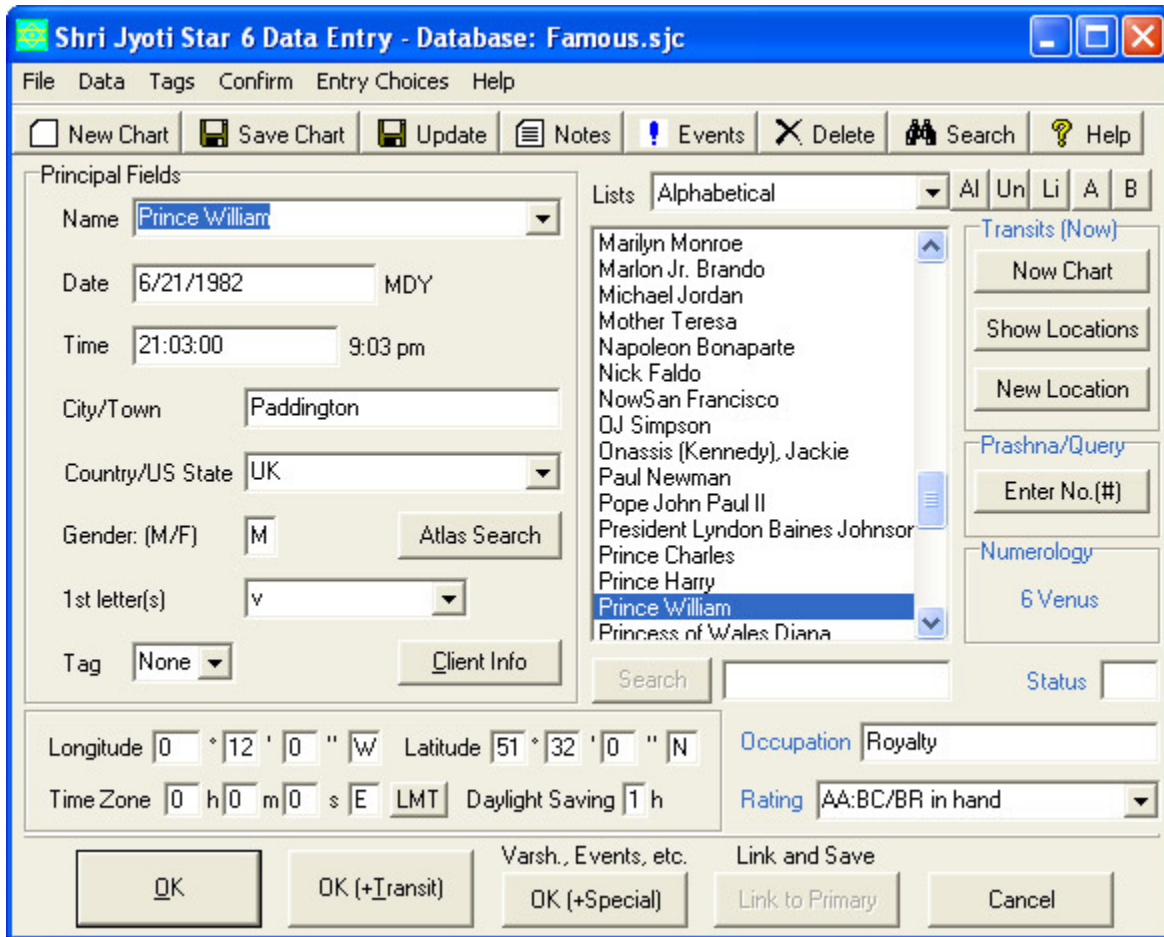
Shri Jyoti Star 6 Data Entry - Database: Famous.sjc

File Data Tags Confirm Entry Choices Help

New Chart Save Chart Update Notes Events Delete Search Help

Principal Fields

Name Prince William

Date 6/21/1982 MDY

Time 21:03:00 9:03 pm

City/Town Paddington

Country/US State UK

Gender: (M/F) M Atlas Search

1st letter(s) v

Tag None Client Info

Lists Alphabetical Al Un Li A B

Marilyn Monroe
Marlon Jr. Brando
Michael Jordan
Mother Teresa
Napoleon Bonaparte
Nick Faldo
NowSan Francisco
OJ Simpson
Onassis (Kennedy), Jackie
Paul Newman
Pope John Paul II
President Lyndon Baines Johnson
Prince Charles
Prince Harry
Prince William
Princess of Wales Diana

Transits (Now)
Now Chart
Show Locations
New Location

Prashna/Query
Enter No.(#)

Numerology
6 Venus

Search

Status

Longitude 0 ° 12 ' 0 " W Latitude 51 ° 32 ' 0 " N

Time Zone 0 h 0 m 0 s E LMT Daylight Saving 1 h

Occupation Royalty

Rating AA:BC/BR in hand

OK OK (+Transit) Varsh., Events, etc. OK (+Special) Link and Save Link to Primary Cancel